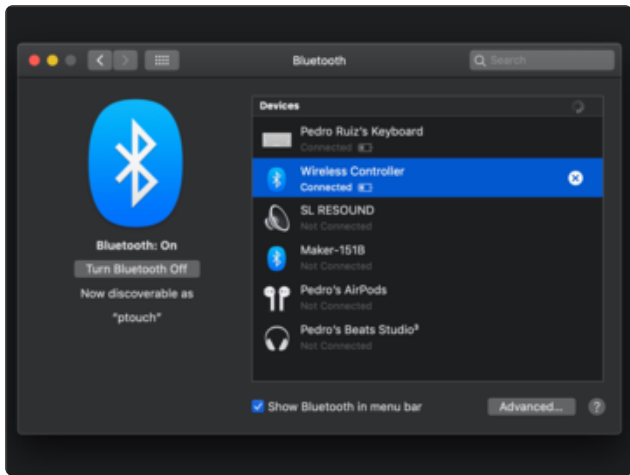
Bluetooth

Search

Bluetooth: On

Turn Bluetooth Off

Now discoverable as

"ptouch"

Devices

Pedro Ruiz's Keyboard
Connected

Wireless Controller
Connected

SL RESOUND
Not Connected

Maker-151B
Not Connected

Pedro's AirPods
Not Connected

Pedro's Beats Studio³
Not Connected

Show Bluetooth in menu bar

Advanced...

?